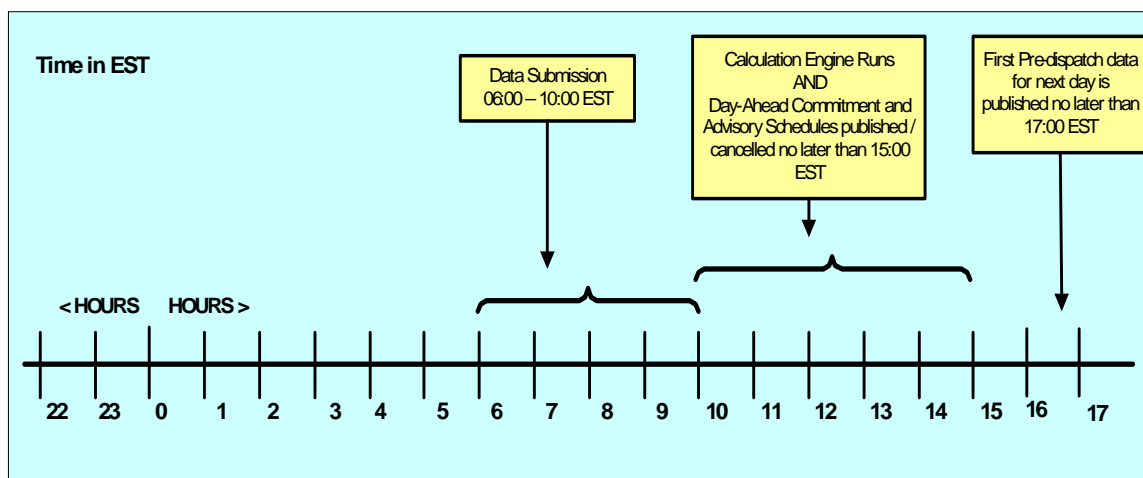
Time in EST

Data Submission
06:00 – 10:00 EST

Calculation Engine Runs
AND
Day-Ahead Commitment and Advisory Schedules published / cancelled no later than 15:00 EST

First Pre-dispatch data for next day is published no later than 17:00 EST

< HOURS HOURS >

22 23 0 1 2 3 4 5 6 7 8 9 10 11 12 13 14 15 16 17